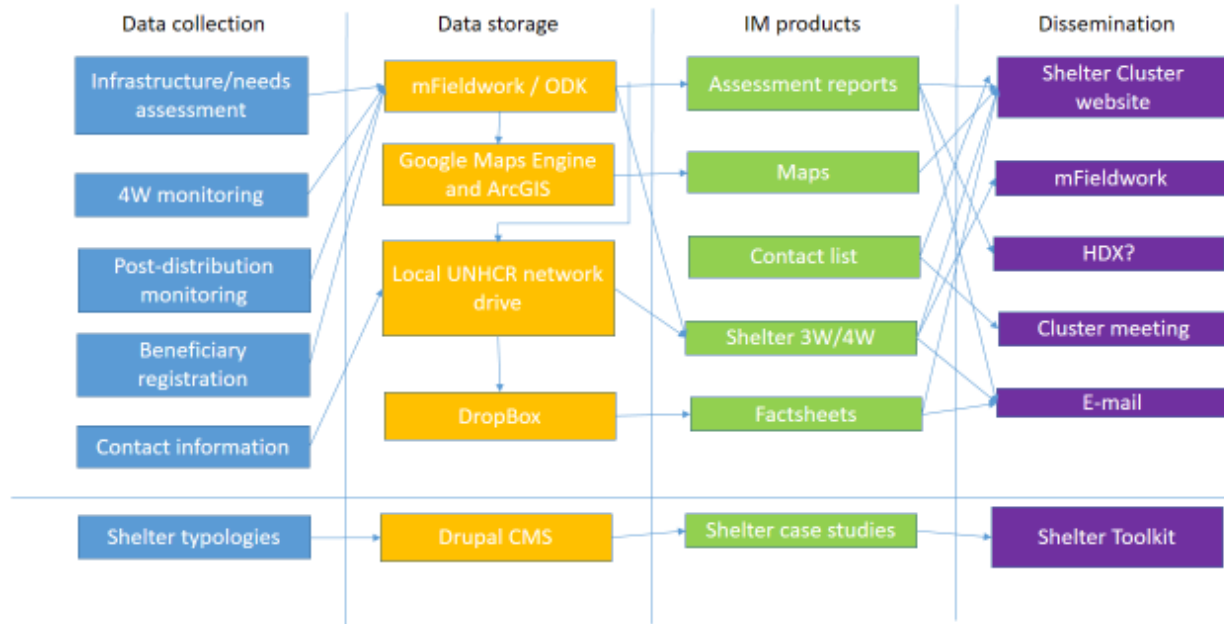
Data collection

Infrastructure/needs assessment

4W monitoring

Post-distribution monitoring

Beneficiary registration

Contact information

Shelter typologies

Data storage

mFieldwork / ODK

Google Maps Engine and ArcGIS

Local UNHCR network drive

DropBox

Drupal CMS

IM products

Assessment reports

Maps

Contact list

Shelter 3W/4W

Factsheets

Shelter case studies

Dissemination

Shelter Cluster website

mFieldwork

HDX?

Cluster meeting

E-mail

Shelter Toolkit